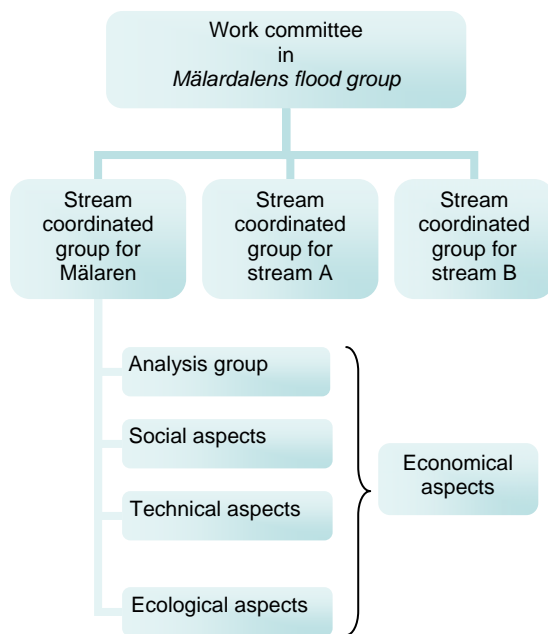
Work committee
in
*Mälardalens flood group*

Stream coordinated group for Mälaren

Stream coordinated group for stream A

Stream coordinated group for stream B

Analysis group

Social aspects

Technical aspects

Ecological aspects

Economical aspects